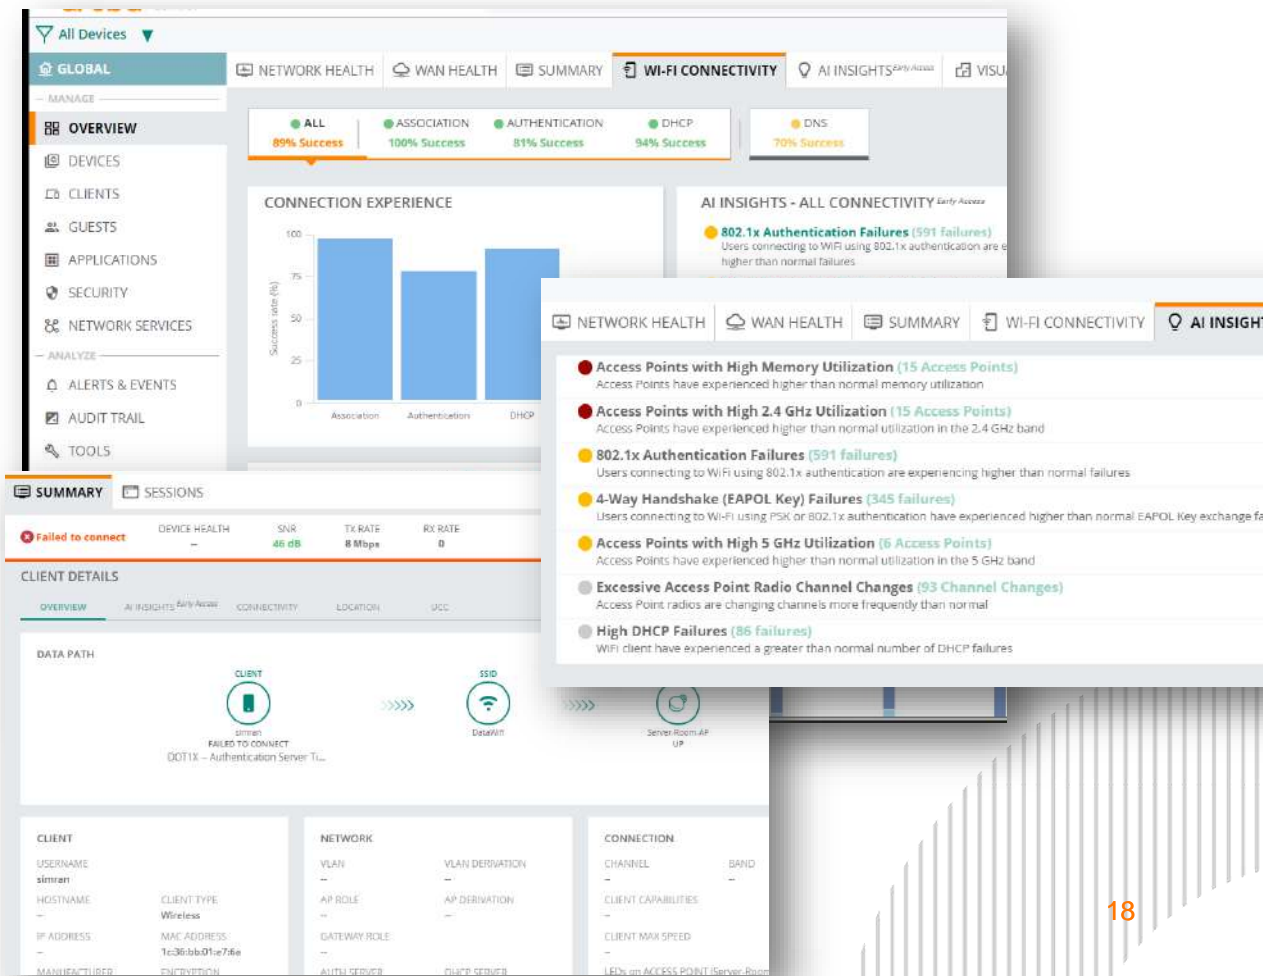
All Devices

GLOBAL

NETWORK HEALTH | WAN HEALTH | SUMMARY | WI-FI CONNECTIVITY | AI INSIGHTS Early Access | VISU

MANAGE

OVERVIEW
DEVICES
CLIENTS
GUESTS
APPLICATIONS
SECURITY
NETWORK SERVICES

ANALYZE

ALERTS & EVENTS
AUDIT TRAIL
TOOLS

ALL 89% Success | ASSOCIATION 100% Success | AUTHENTICATION 81% Success | DHCP 94% Success | DNS 70% Success

CONNECTION EXPERIENCE

100
75
50
25
0
Success rate (%)
Association
Authentication
DHCP

AI INSIGHTS - ALL CONNECTIVITY Early Access

802.1x Authentication Failures (591 failures)
Users connecting to WiFi using 802.1x authentication are e higher than normal failures

NETWORK HEALTH | WAN HEALTH | SUMMARY | WI-FI CONNECTIVITY | AI INSIGHT

Access Points with High Memory Utilization (15 Access Points)
Access Points have experienced higher than normal memory utilization

Access Points with High 2.4 GHz Utilization (15 Access Points)
Access Points have experienced higher than normal utilization in the 2.4 GHz band

802.1x Authentication Failures (591 failures)
Users connecting to WiFi using 802.1x authentication are experiencing higher than normal failures

4-Way Handshake (EAPOL Key) Failures (345 failures)
Users connecting to Wi-Fi using PSK or 802.1x authentication have experienced higher than normal EAPOL Key exchange fa

Access Points with High 5 GHz Utilization (6 Access Points)
Access Points have experienced higher than normal utilization in the 5 GHz band

Excessive Access Point Radio Channel Changes (93 Channel Changes)
Access Point radios are changing channels more frequently than normal

High DHCP Failures (86 failures)
WiFi client have experienced a greater than normal number of DHCP failures

SUMMARY | SESSIONS

Failed to connect | DEVICE HEALTH – | SNR 46 dB | TX RATE 8 Mbps | RX RATE 0

CLIENT DETAILS

OVERVIEW | AI INSIGHTS Early Access | CONNECTIVITY | LOCATION | UCC

DATA PATH

CLIENT
simran
FAILED TO CONNECT
DOT1X – Authentication Server Ti...

SSID
DataWiFi

Server Room AP
UP

CLIENT
USERNAME
simran
HOSTNAME
–
CLIENT TYPE
Wireless
IP ADDRESS
–
MAC ADDRESS
1c:36:bb:01:e7:6a
MANUFACTURER
ENCRYPTION

NETWORK
VLAN
–
VLAN DERIVATION
–
AP ROLE
–
AP DERIVATION
–
GATEWAY ROLE
–
AUTH SERVER
DHCP SERVER

CONNECTION
CHANNEL
–
BAND
–
CLIENT CAPABILITIES
–
CLIENT MAX SPEED
–
LEDs on ACCESS POINT (Server Room

18